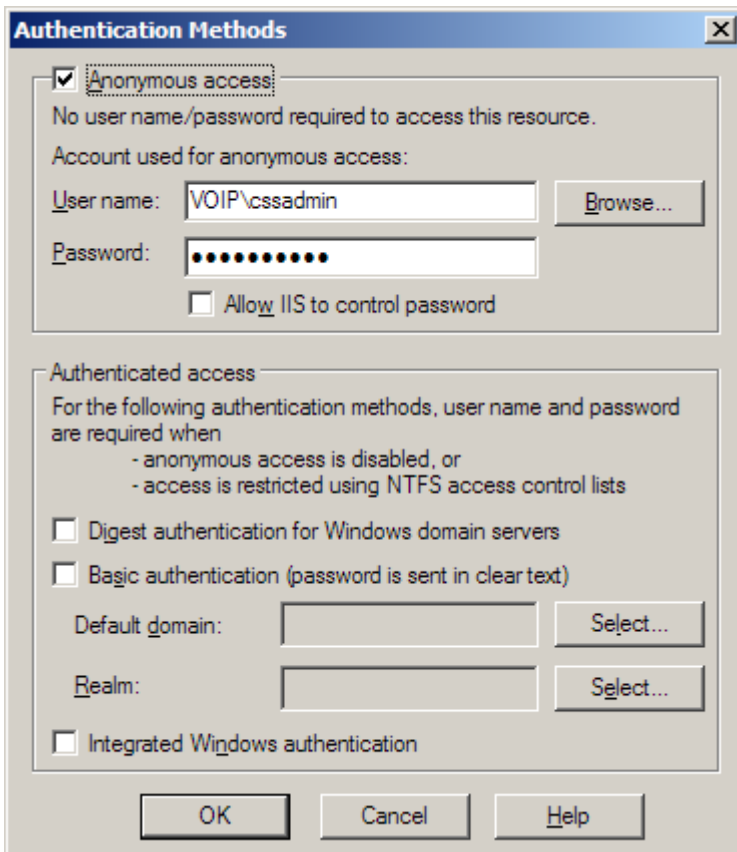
Authentication Methods

Anonymous access

No user name/password required to access this resource.

Account used for anonymous access:

User name: VOIP\cssadmin Browse...

Password: ●●●●●●●●●●

Allow IIS to control password

Authenticated access

For the following authentication methods, user name and password are required when
- anonymous access is disabled, or
- access is restricted using NTFS access control lists

Digest authentication for Windows domain servers

Basic authentication (password is sent in clear text)

Default domain: Select...

Realm: Select...

Integrated Windows authentication

OK Cancel Help